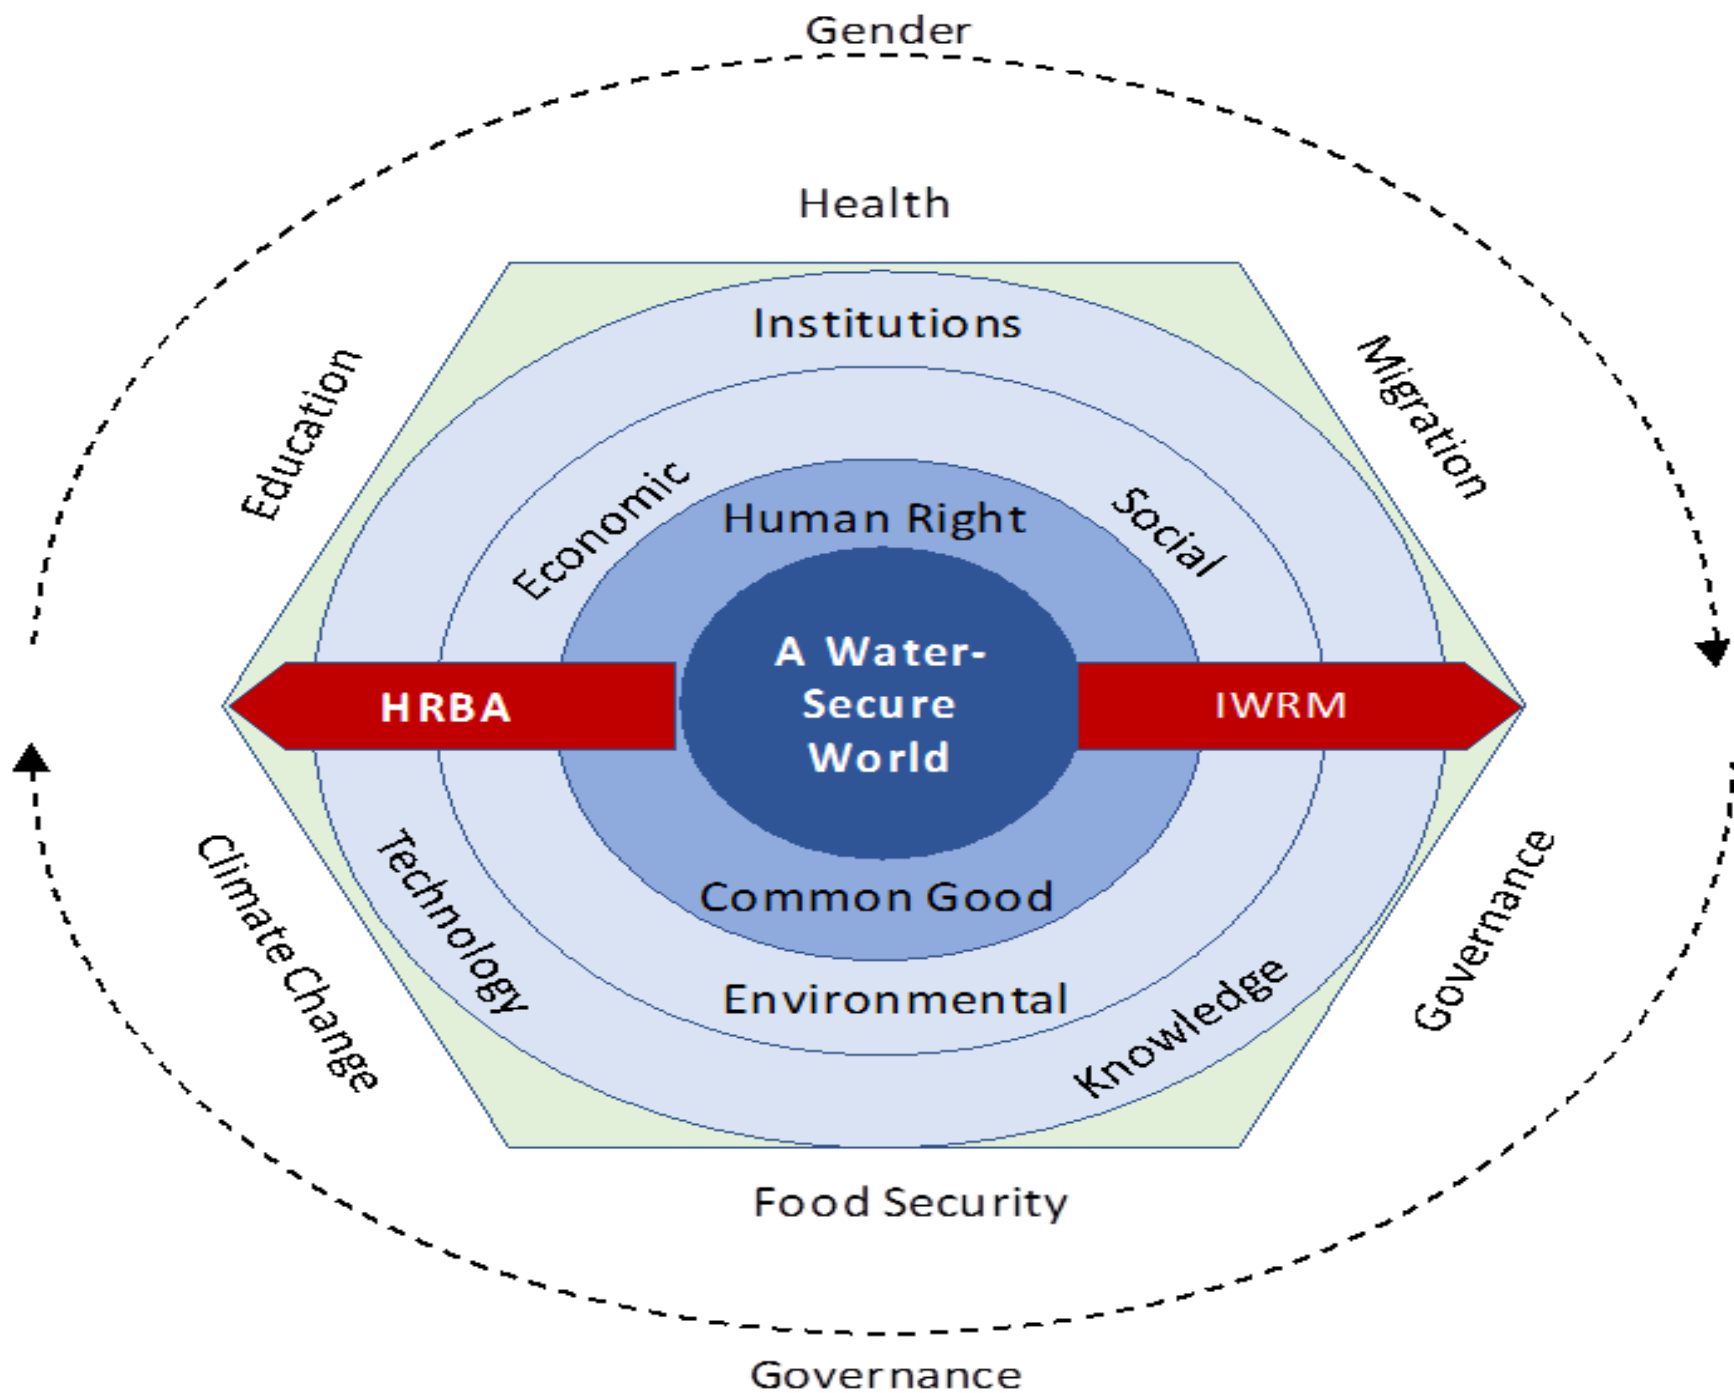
Gender

Health

Education

Migration

Institutions

Economic

Social

Human Right

A Water-Secure World

HRBA

IWRM

Common Good

Technology

Climate Change

Environmental

Knowledge

Governance

Food Security

Governance